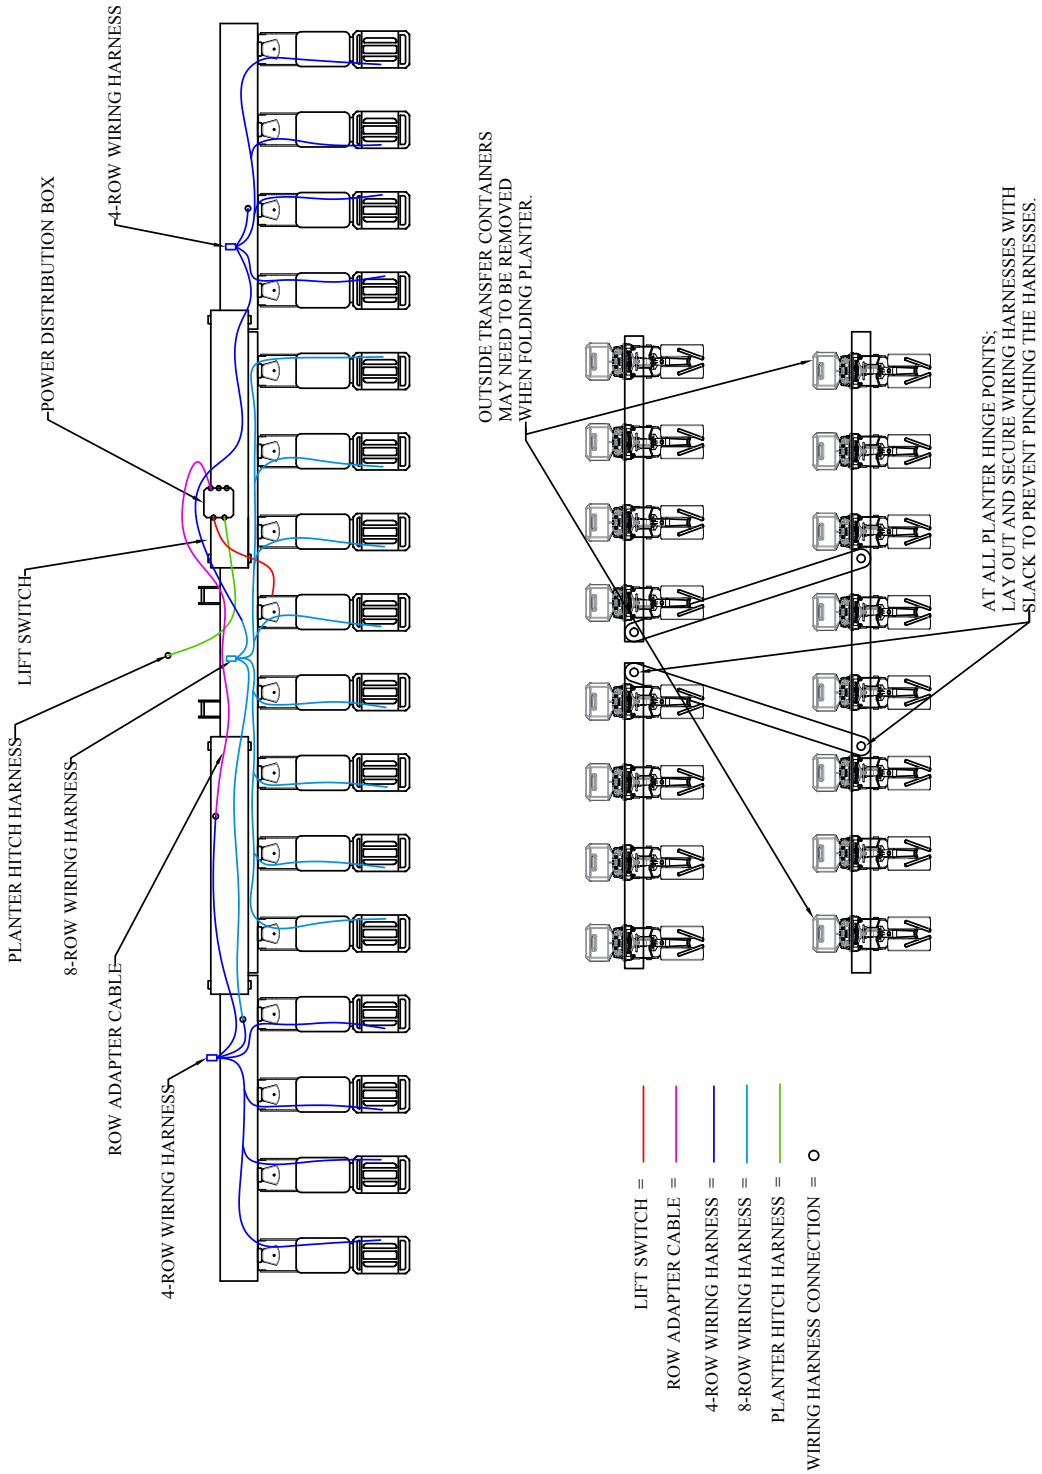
4-ROW WIRING HARNESS

POWER DISTRIBUTION BOX

LIFT SWITCH

PLANTER HITCH HARNESS

8-ROW WIRING HARNESS

ROW ADAPTER CABLE

4-ROW WIRING HARNESS

OUTSIDE TRANSFER CONTAINERS MAY NEED TO BE REMOVED WHEN FOLDING PLANTER.

AT ALL PLANTER HINGE POINTS; LAY OUT AND SECURE WIRING HARNESSES WITH SLACK TO PREVENT PINCHING THE HARNESSES.

LIFT SWITCH =

ROW ADAPTER CABLE =

4-ROW WIRING HARNESS =

8-ROW WIRING HARNESS =

PLANTER HITCH HARNESS =

WIRING HARNESS CONNECTION =